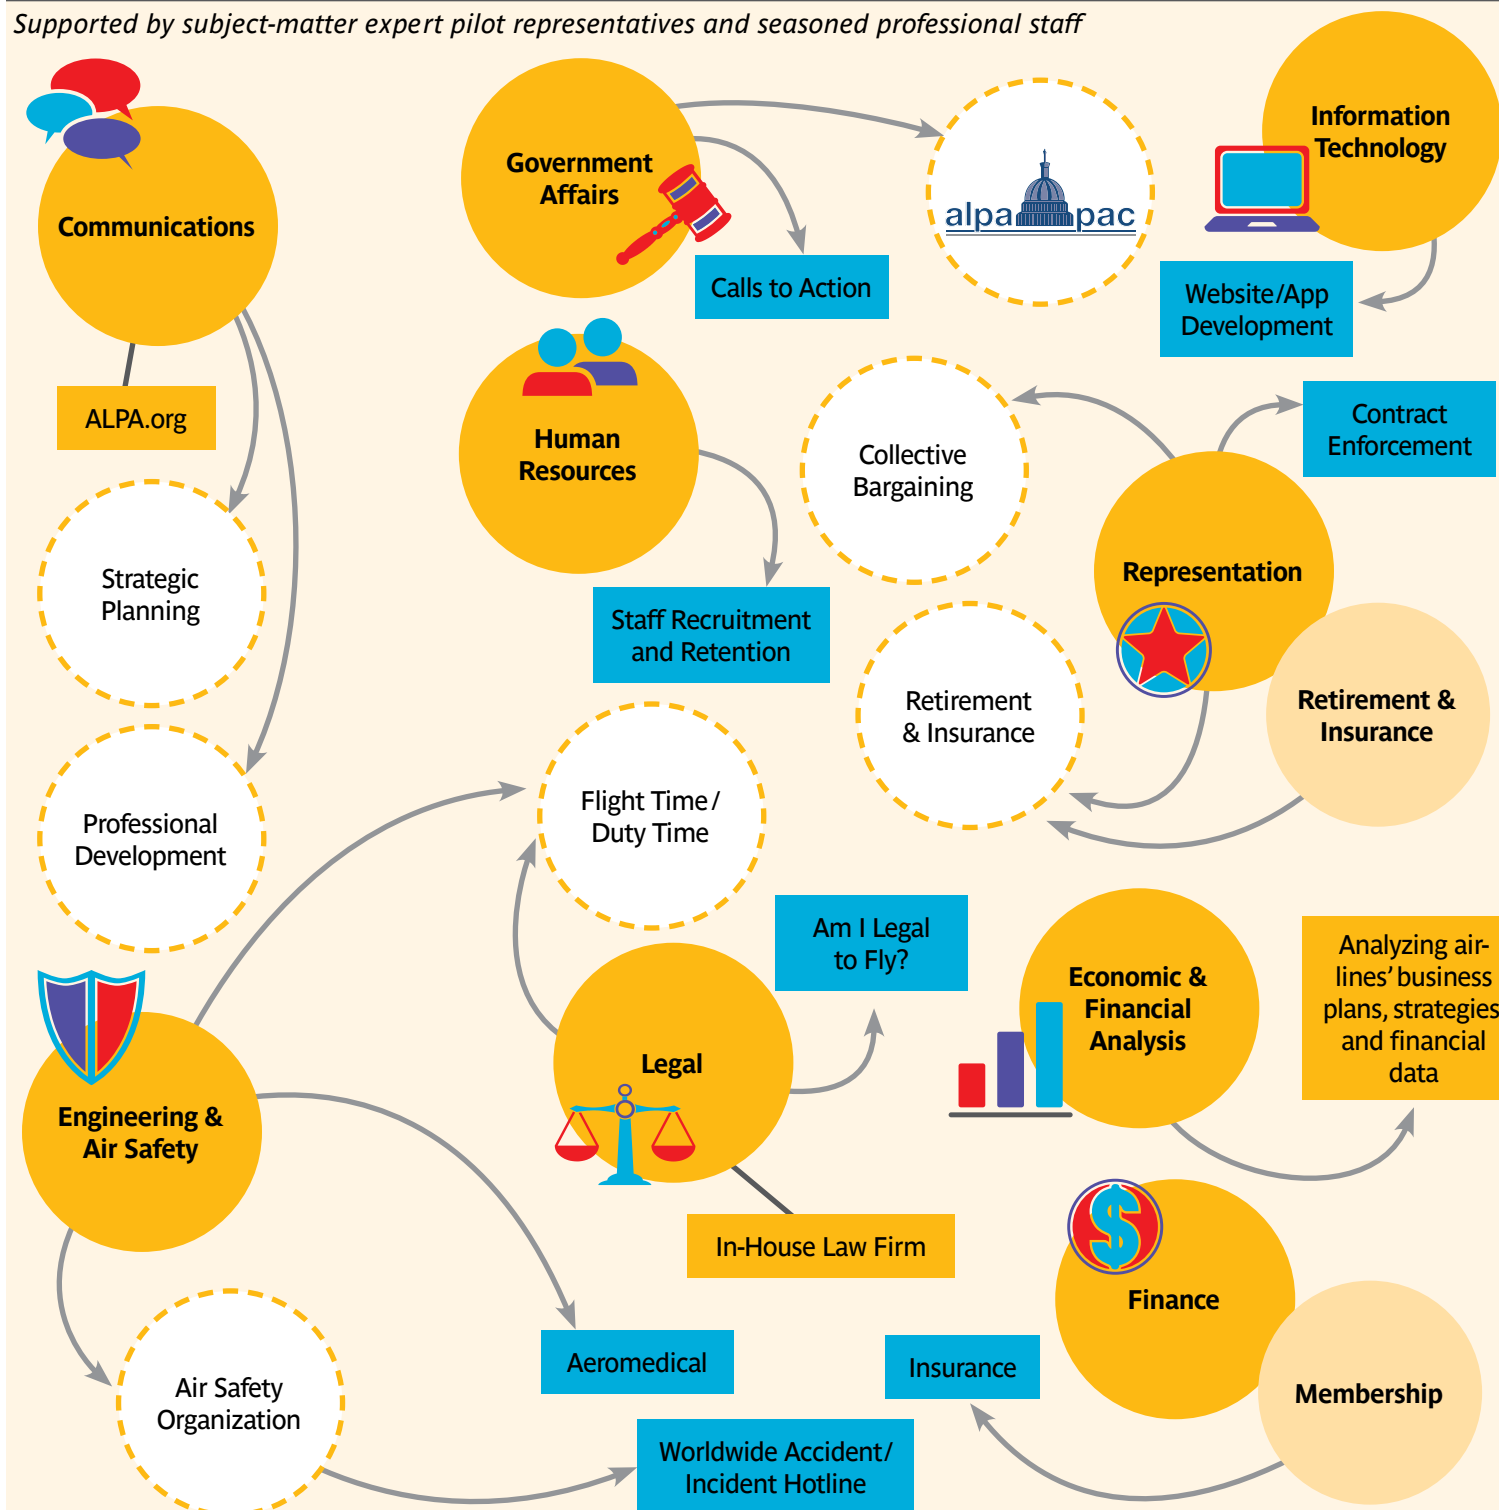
Supported by subject-matter expert pilot representatives and seasoned professional staff

Communications

ALPA.org

Strategic Planning

Professional Development

Government Affairs

Calls to Action

alpapac

Information Technology

Website/App Development

Human Resources

Staff Recruitment and Retention

Collective Bargaining

Contract Enforcement

Representation

Retirement & Insurance

Retirement & Insurance

Flight Time / Duty Time

Am I Legal to Fly?

Legal

In-House Law Firm

Economic & Financial Analysis

Analyzing airlines' business plans, strategies and financial data

Engineering & Air Safety

Air Safety Organization

Aeromedical

Worldwide Accident/ Incident Hotline

Insurance

Finance

Membership